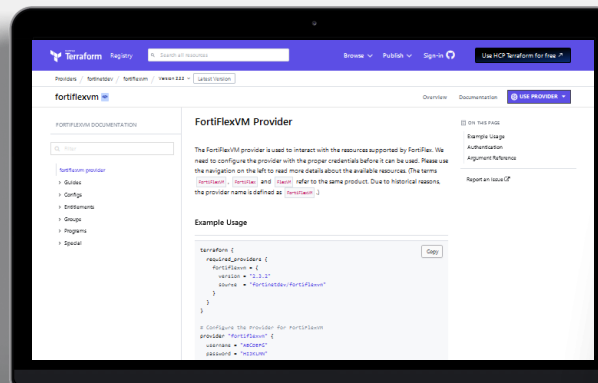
HashiCorp Terraform Registry

Search all resources

Browse Publish Sign-in

Use HCP Terraform for free ↗

Providers / fortinetdev / fortiflexvm / Version 2.3.2 / Latest Version

fortiflexvm

Overview Documentation USE PROVIDER

FORTIFLEXVM DOCUMENTATION

Filter

fortiflexvm provider
Guides
Configs
Entitlements
Groups
Programs
Special

FortiFlexVM Provider

The FortiFlexVM provider is used to interact with the resources supported by FortiFlex. We need to configure the provider with the proper credentials before it can be used. Please use the navigation on the left to read more details about the available resources. (The terms FortiFlexVM , FortiFlex and FlexVM refer to the same product. Due to historical reasons, the provider name is defined as fortiflexvm .)

Example Usage

Copy

terraform {
  required_providers {
    fortiflexvm = {
      version = "2.3.2"
      source  = "fortinetdev/fortiflexvm"
    }
  }
}

# Configure the Provider for FortiFlexVM
provider "fortiflexvm" {
  username = "ABCDEFG"
  password = "HIJKLMN"

ON THIS PAGE

Example Usage
Authentication
Argument Reference

Report an issue